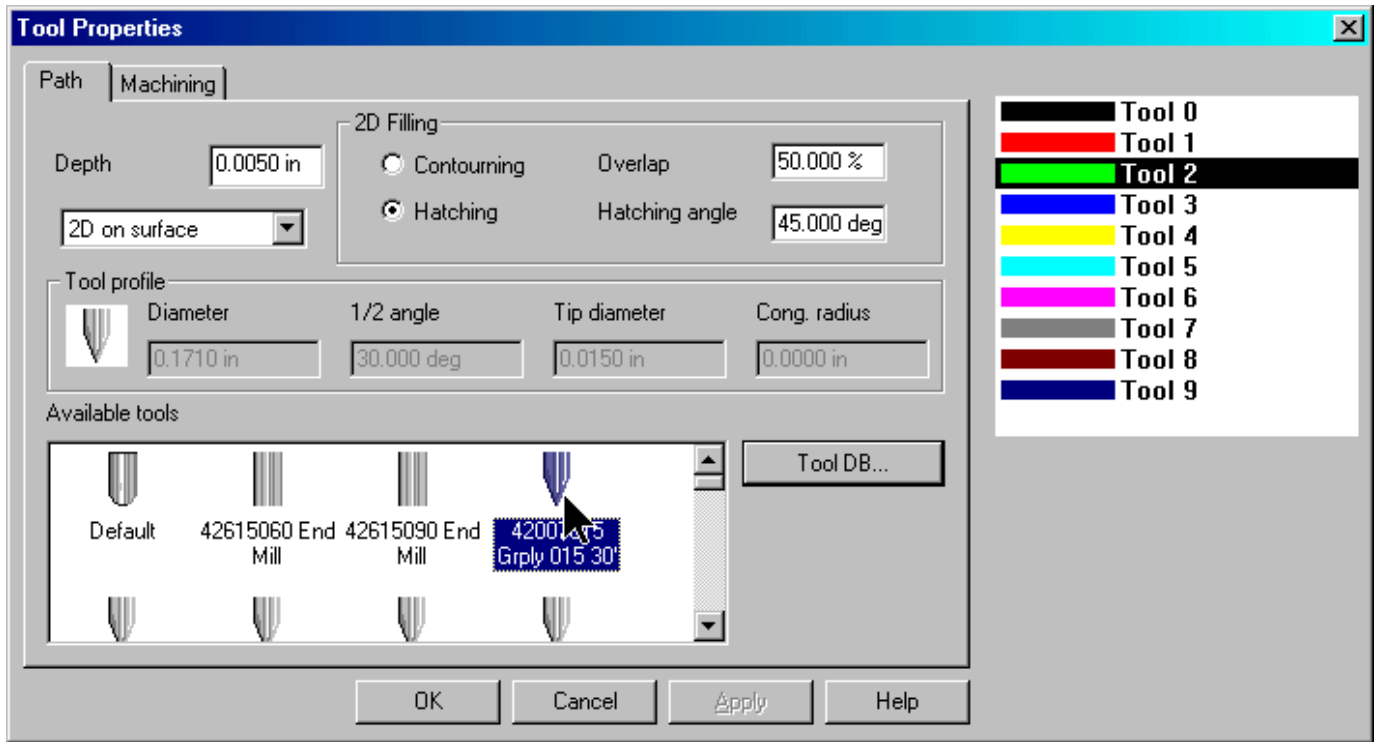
Tool Properties

Path | Machining

Depth 0.0050 in

2D on surface

2D Filling

Contouring

Hatching

Overlap 50.000 %

Hatching angle 45.000 deg

Tool profile

Diameter 0.1710 in

1/2 angle 30.000 deg

Tip diameter 0.0150 in

Cong. radius 0.0000 in

Available tools

Default

42615060 End Mill

42615090 End Mill

4200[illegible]5 Grply 015 30'

Tool DB...

OK Cancel Apply Help

Tool 0
Tool 1
Tool 2
Tool 3
Tool 4
Tool 5
Tool 6
Tool 7
Tool 8
Tool 9